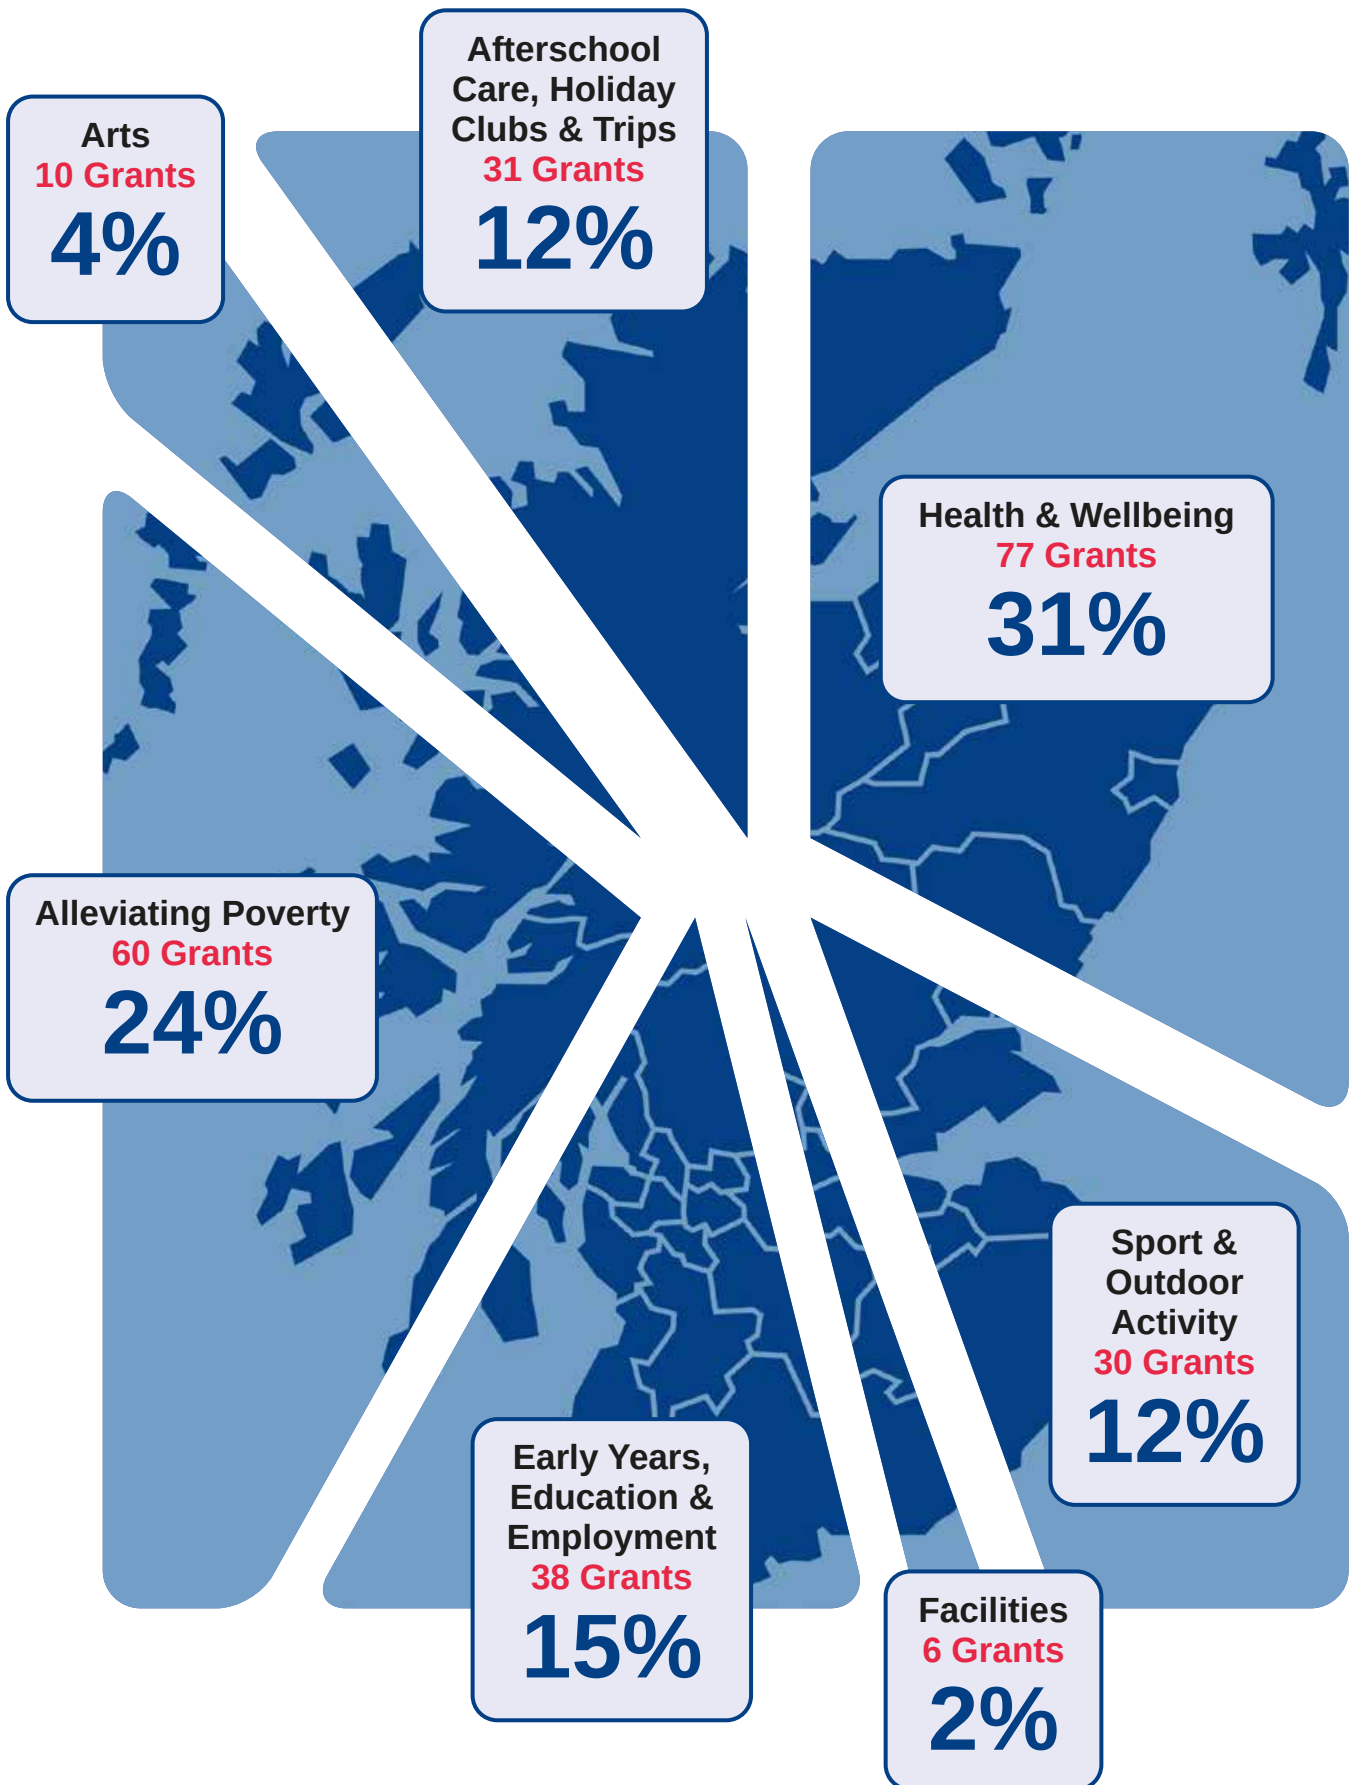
Arts
10 Grants
4%

Afterschool Care, Holiday Clubs & Trips
31 Grants
12%

Health & Wellbeing
77 Grants
31%

Alleviating Poverty
60 Grants
24%

Sport & Outdoor Activity
30 Grants
12%

Early Years, Education & Employment
38 Grants
15%

Facilities
6 Grants
2%